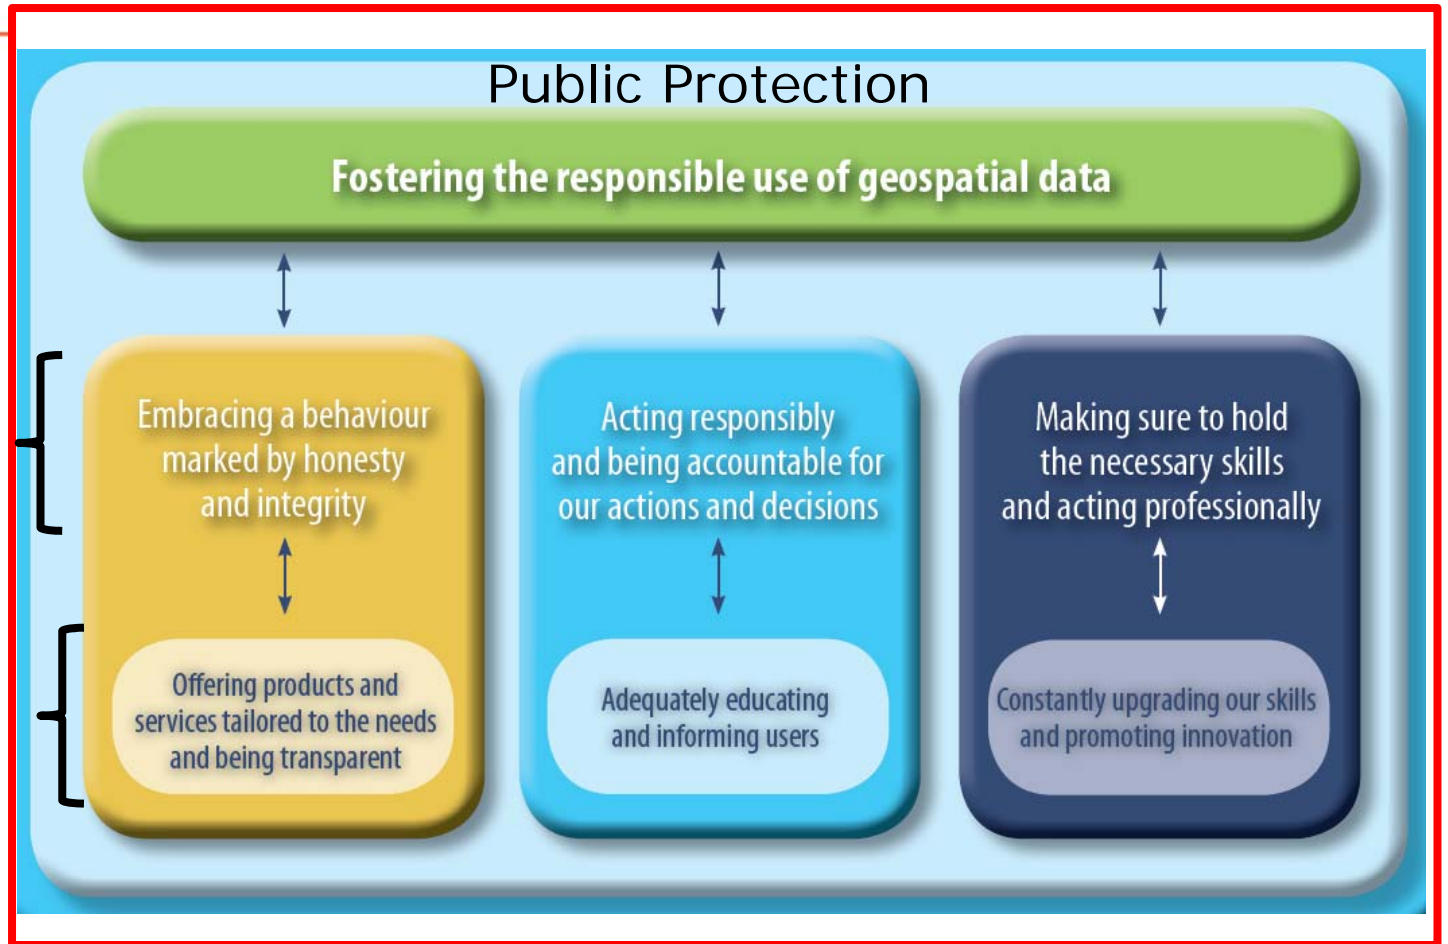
Public Protection

Fostering the responsible use of geospatial data

Embracing a behaviour marked by honesty and integrity

Offering products and services tailored to the needs and being transparent

Acting responsibly and being accountable for our actions and decisions

Adequately educating and informing users

Making sure to hold the necessary skills and acting professionally

Constantly upgrading our skills and promoting innovation